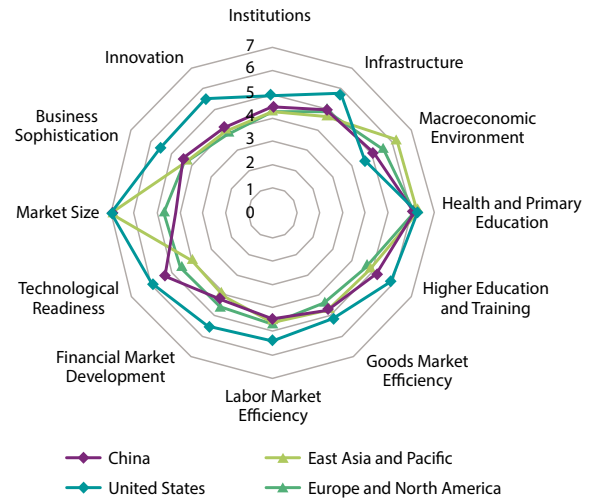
Institutions

Infrastructure

Macroeconomic Environment

Health and Primary Education

Higher Education and Training

Goods Market Efficiency

Labor Market Efficiency

Financial Market Development

Technological Readiness

Market Size

Business Sophistication

Innovation

7
6
5
4
3
2
1
0

China
East Asia and Pacific
United States
Europe and North America